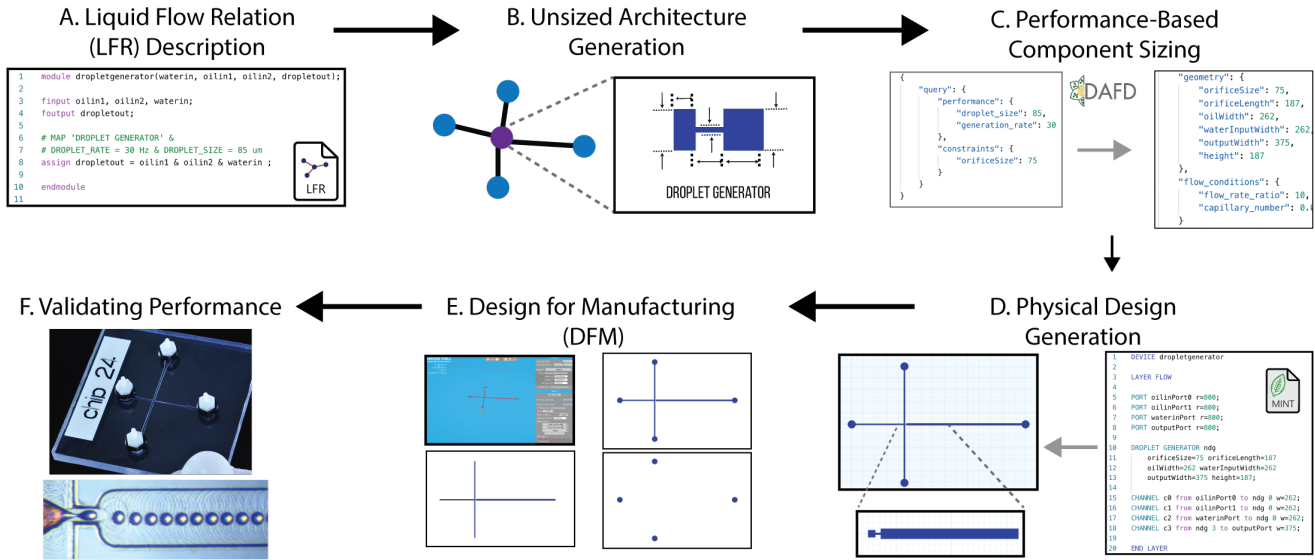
A. Liquid Flow Relation (LFR) Description

1 module dropletgenerator(waterin, oilin1, oilin2, dropletout);
2
3 finput oilin1, oilin2, waterin;
4 foutput dropletout;
5
6 # MAP 'DROPLET GENERATOR' &
7 # DROPLET_RATE = 30 Hz & DROPLET_SIZE = 85 um
8 assign dropletout = oilin1 & oilin2 & waterin ;
9
10 endmodule
11

LFR

B. Unsized Architecture Generation

DROPLET GENERATOR

C. Performance-Based Component Sizing

{
"query": {
"performance": {
"droplet_size": 85,
"generation_rate": 30
},
"constraints": {
"orificeSize": 75
}
}
}

DAFD

"geometry": {
"orificeSize": 75,
"orificeLength": 187,
"oilWidth": 262,
"waterInputWidth": 262,
"outputWidth": 375,
"height": 187
},
"flow_conditions": {
"flow_rate_ratio": 10,
"capillary_number": 0.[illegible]
}

F. Validating Performance

chip 24

E. Design for Manufacturing (DFM)

D. Physical Design Generation

1 DEVICE dropletgenerator
2
3 LAYER FLOW
4
5 PORT oilinPort0 r=800;
6 PORT oilinPort1 r=800;
7 PORT waterinPort r=800;
8 PORT outputPort r=800;
9
10 DROPLET GENERATOR ndg
11 orificeSize=75 orificeLength=187
12 oilWidth=262 waterInputWidth=262
13 outputWidth=375 height=187;
14
15 CHANNEL c0 from oilinPort0 to ndg 0 w=262;
16 CHANNEL c1 from oilinPort1 to ndg 0 w=262;
17 CHANNEL c2 from waterinPort to ndg 0 w=262;
18 CHANNEL c3 from ndg 3 to outputPort w=375;
19
20 END LAYER

MINT